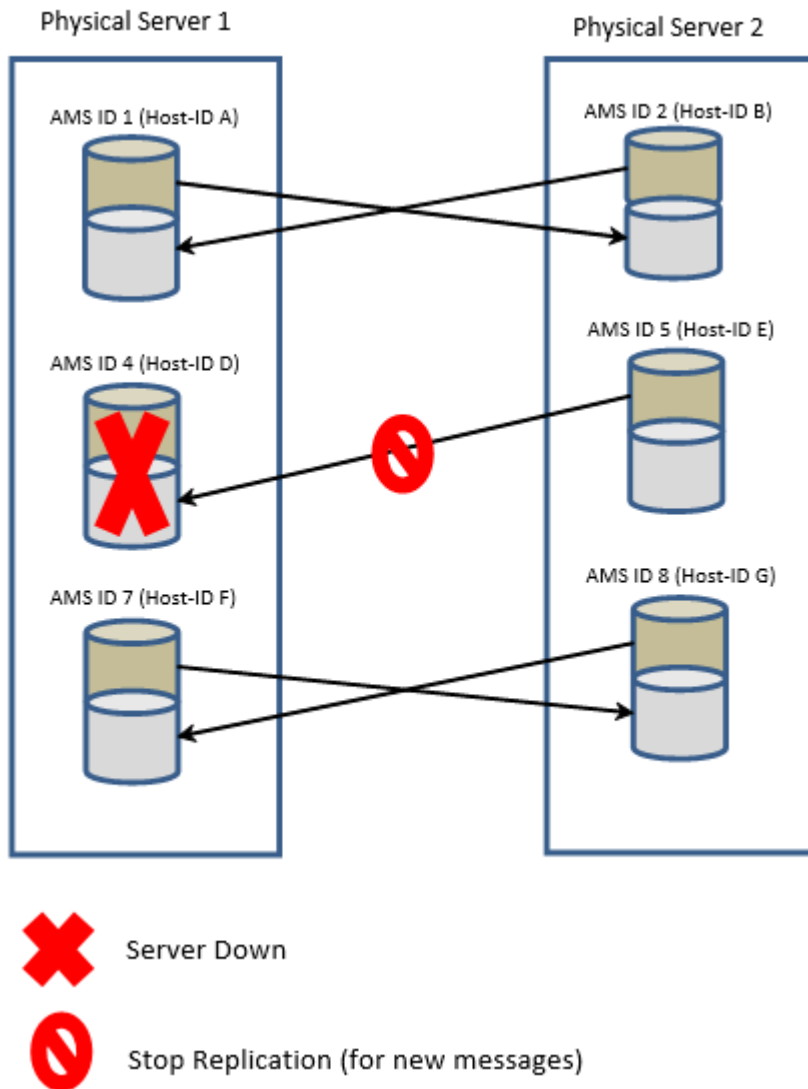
Physical Server 1

Physical Server 2

AMS ID 1 (Host-ID A)

AMS ID 2 (Host-ID B)

AMS ID 4 (Host-ID D)

AMS ID 5 (Host-ID E)

AMS ID 7 (Host-ID F)

AMS ID 8 (Host-ID G)

Server Down

Stop Replication (for new messages)